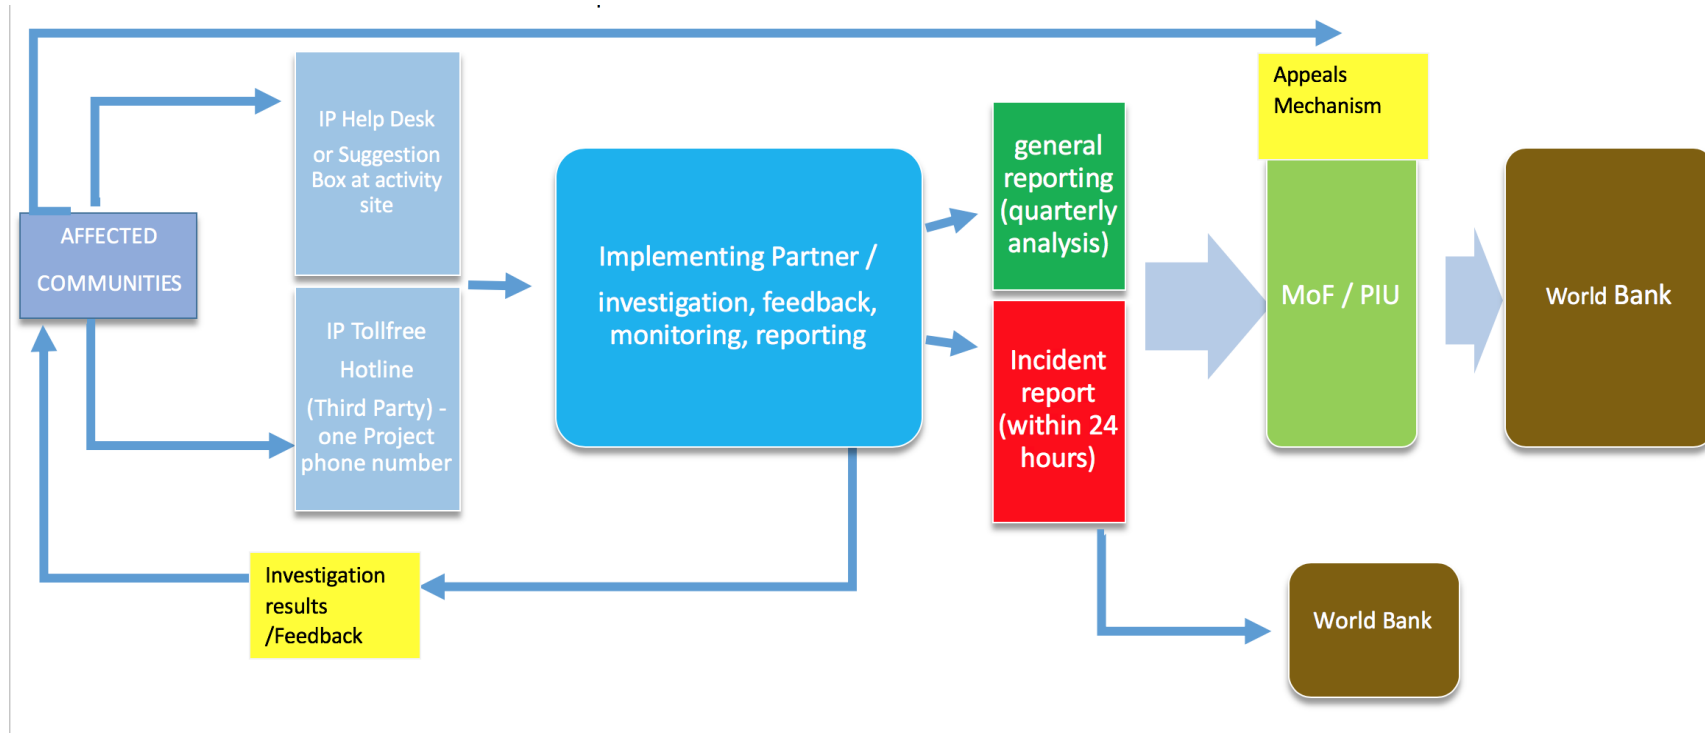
Appeals Mechanism

AFFECTED COMMUNITIES

IP Help Desk or Suggestion Box at activity site

IP Tollfree Hotline (Third Party) - one Project phone number

Implementing Partner / investigation, feedback, monitoring, reporting

general reporting (quarterly analysis)

Incident report (within 24 hours)

MoF / PIU

World Bank

Investigation results /Feedback

World Bank